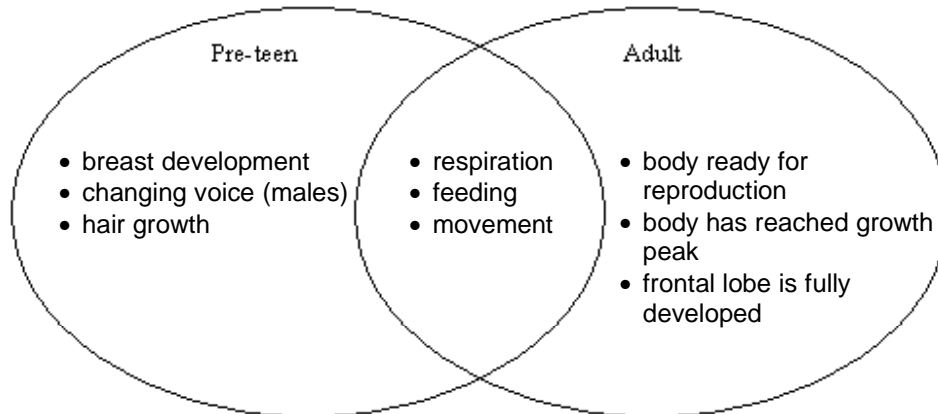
Pre-teen

- breast development
- changing voice (males)
- hair growth

- respiration
- feeding
- movement

Adult

- body ready for reproduction
- body has reached growth peak
- frontal lobe is fully developed